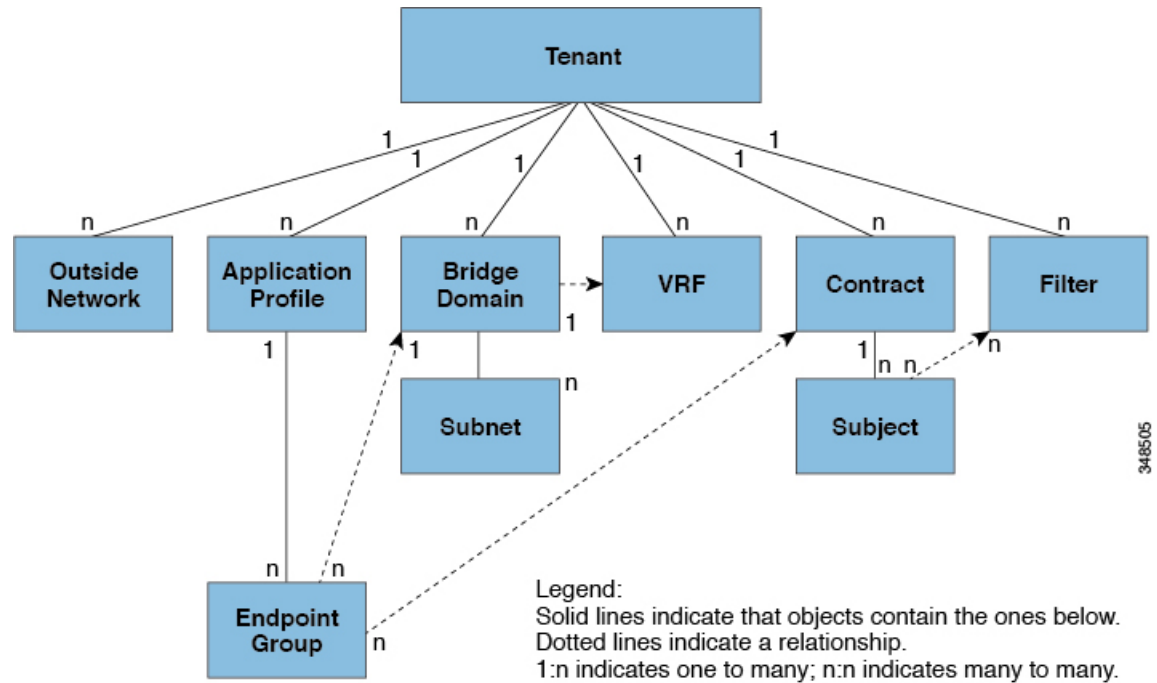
Tenant

1
1
1
1
1
1

n
n
n
n
n
n

Outside Network

Application Profile

Bridge Domain

VRF

Contract

Filter

1

1
1

Subnet

n

1
n
n

n

Subject

348505

n
n

Endpoint Group

n

Legend:
Solid lines indicate that objects contain the ones below.
Dotted lines indicate a relationship.
1:n indicates one to many; n:n indicates many to many.